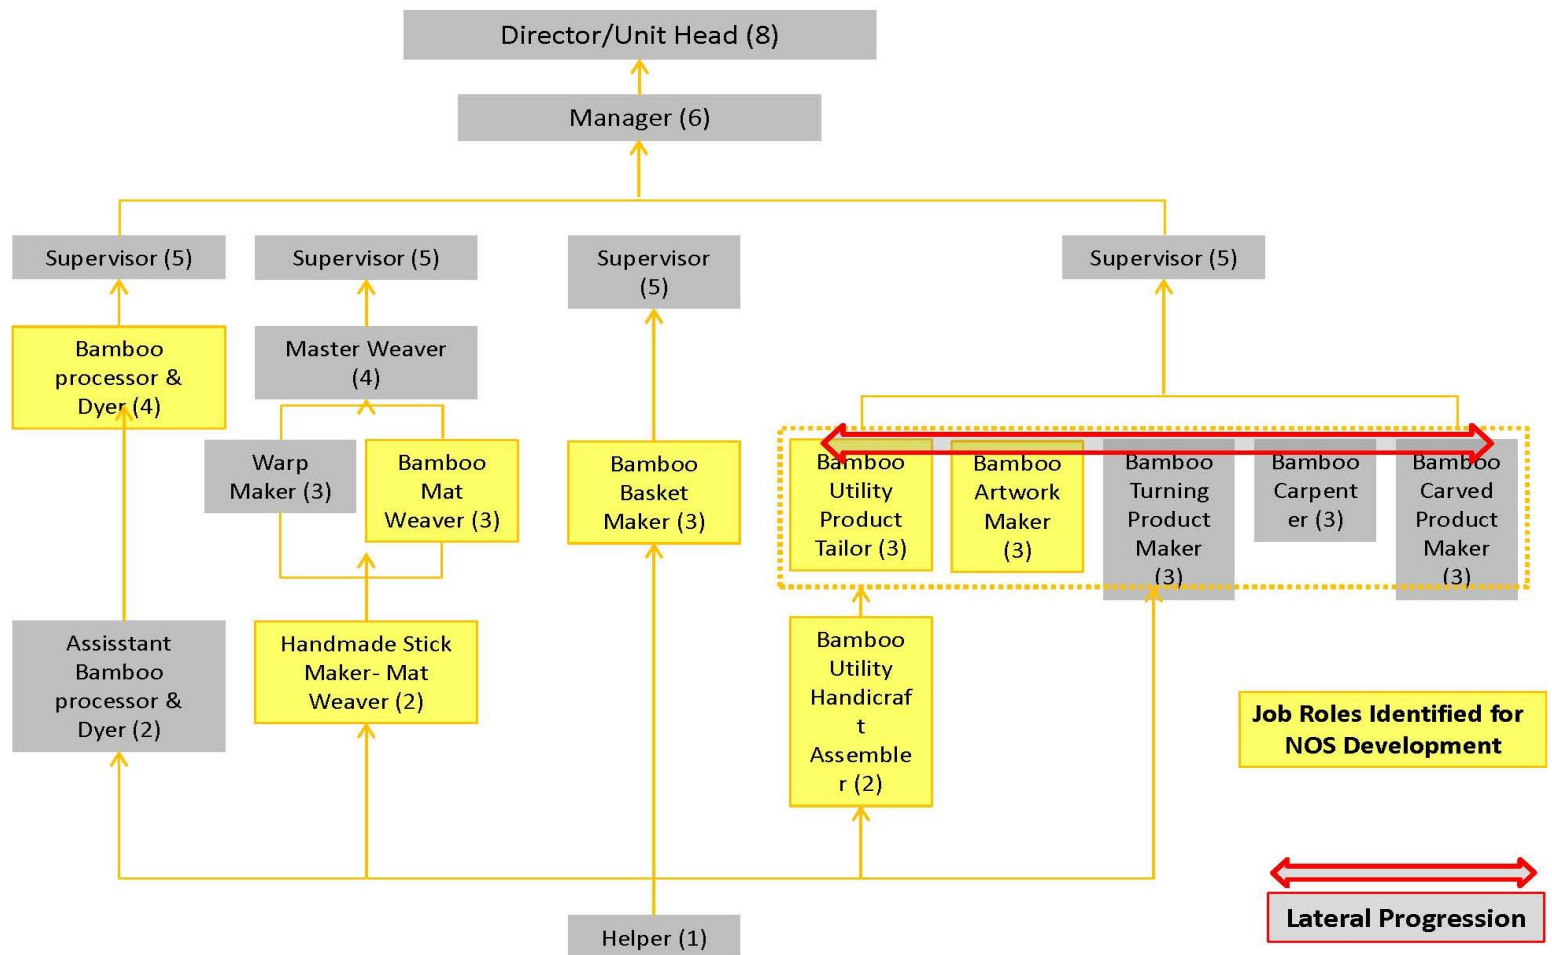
Director/Unit Head (8)

Manager (6)

Supervisor (5)

Supervisor (5)

Supervisor (5)

Supervisor (5)

Bamboo processor & Dyer (4)

Master Weaver (4)

Warp Maker (3)

Bamboo Mat Weaver (3)

Bamboo Basket Maker (3)

Bamboo Utility Product Tailor (3)

Bamboo Artwork Maker (3)

Bamboo Turning Product Maker (3)

Bamboo Carpenter (3)

Bamboo Carved Product Maker (3)

Assisstant Bamboo processor & Dyer (2)

Handmade Stick Maker- Mat Weaver (2)

Bamboo Utility Handicraft Assembler (2)

Job Roles Identified for NOS Development

Lateral Progression

Helper (1)